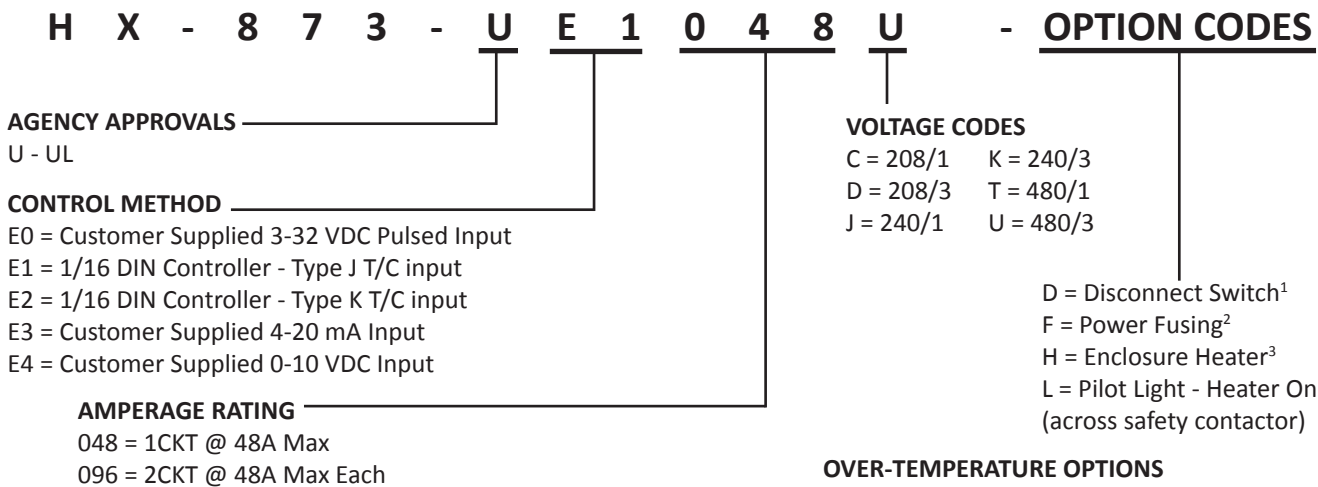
H X - 8 7 3 - U E 1 0 4 8 U - OPTION CODES

AGENCY APPROVALS
U - UL

CONTROL METHOD
E0 = Customer Supplied 3-32 VDC Pulsed Input
E1 = 1/16 DIN Controller - Type J T/C input
E2 = 1/16 DIN Controller - Type K T/C input
E3 = Customer Supplied 4-20 mA Input
E4 = Customer Supplied 0-10 VDC Input

AMPERAGE RATING
048 = 1CKT @ 48A Max
096 = 2CKT @ 48A Max Each

VOLTAGE CODES
C = 208/1 K = 240/3
D = 208/3 T = 480/1
J = 240/1 U = 480/3

D = Disconnect Switch$^1$
F = Power Fusing$^2$
H = Enclosure Heater$^3$
L = Pilot Light - Heater On (across safety contactor)

OVER-TEMPERATURE OPTIONS